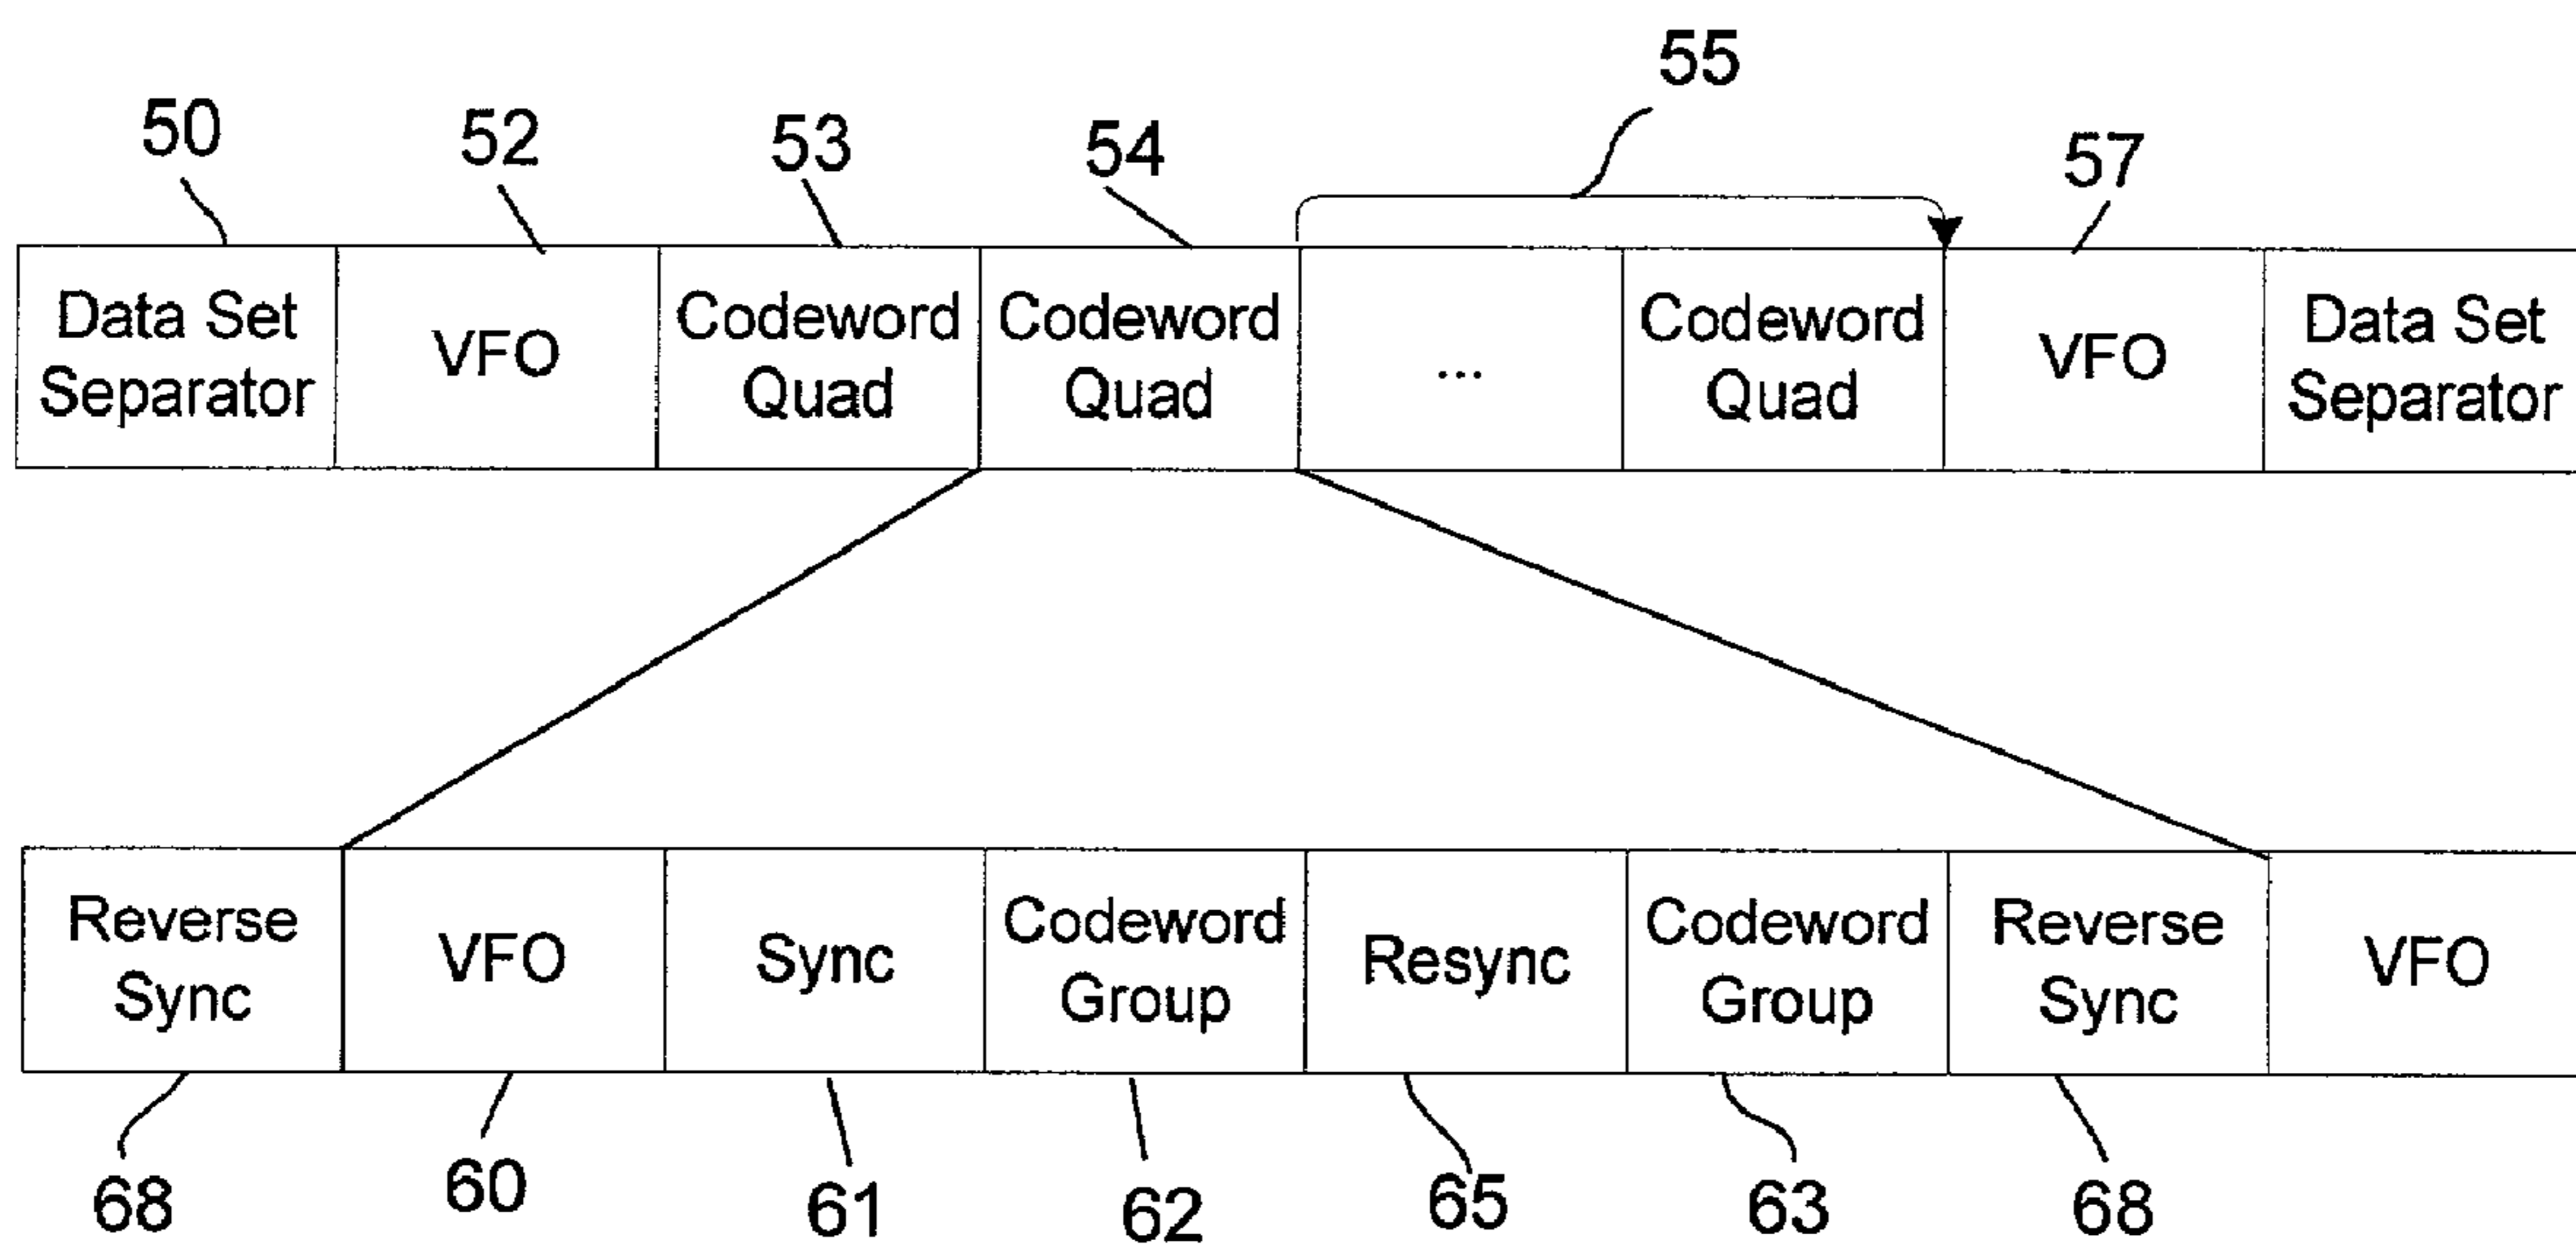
55

50 52 53 54 57

Data Set Separator

VFO

Codeword Quad

Codeword Quad

...

Codeword Quad

VFO

Data Set Separator

Reverse Sync

VFO

Sync

Codeword Group

Resync

Codeword Group

Reverse Sync

VFO

68 60 61 62 65 63 68